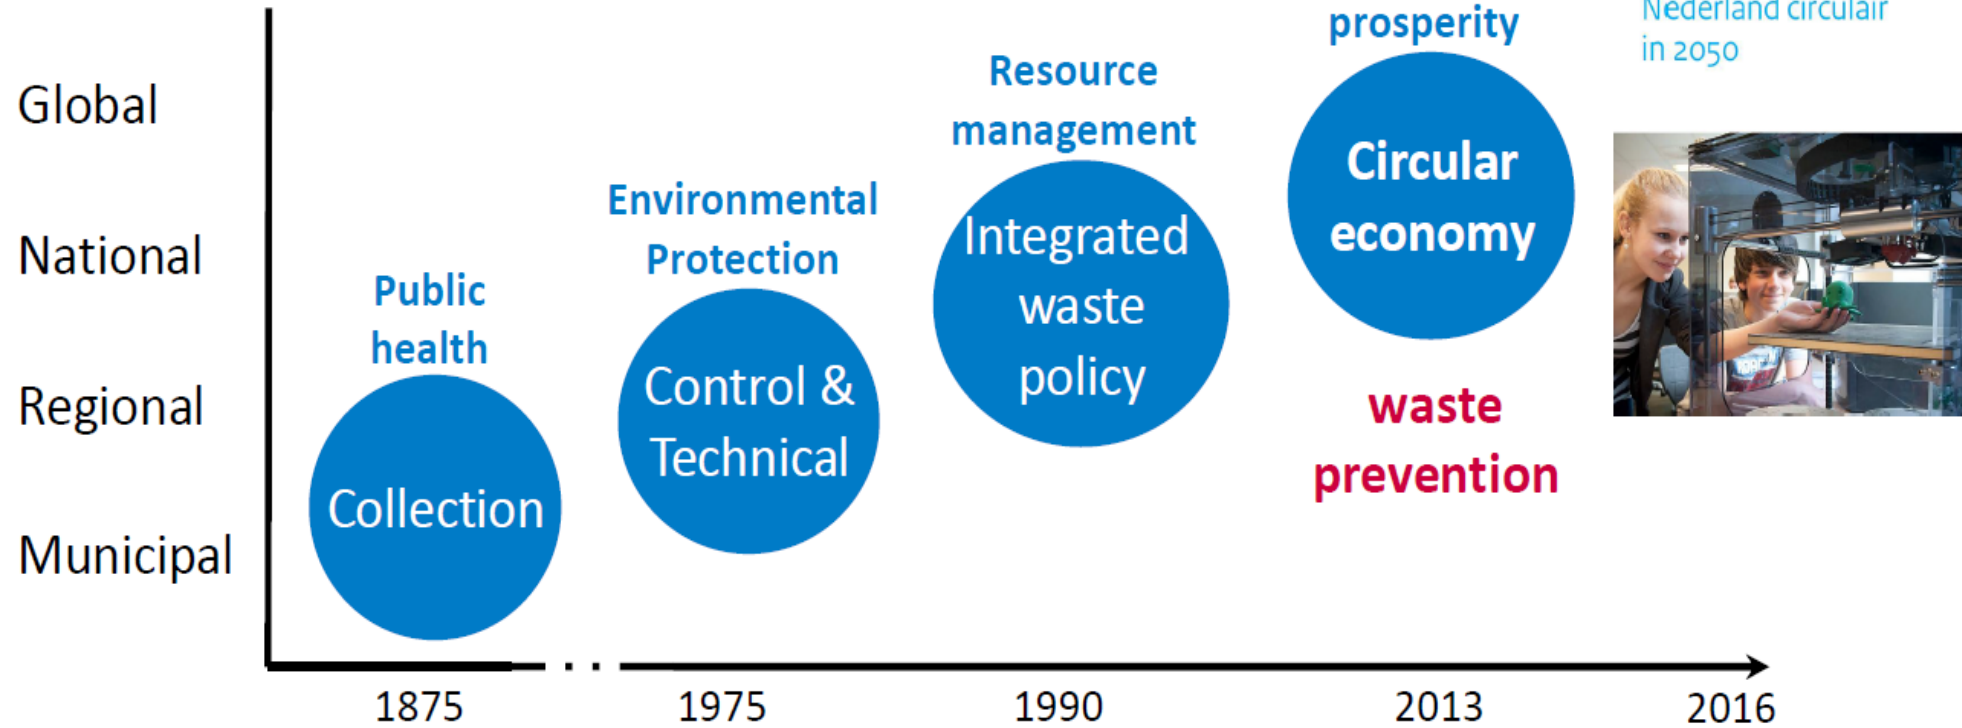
Global

National

Regional

Municipal

Public health

Collection

Environmental Protection

Control & Technical

Resource management

Integrated waste policy

prosperity

Circular economy

waste prevention

Nederland circulair in 2050

1875

1975

1990

2013

2016